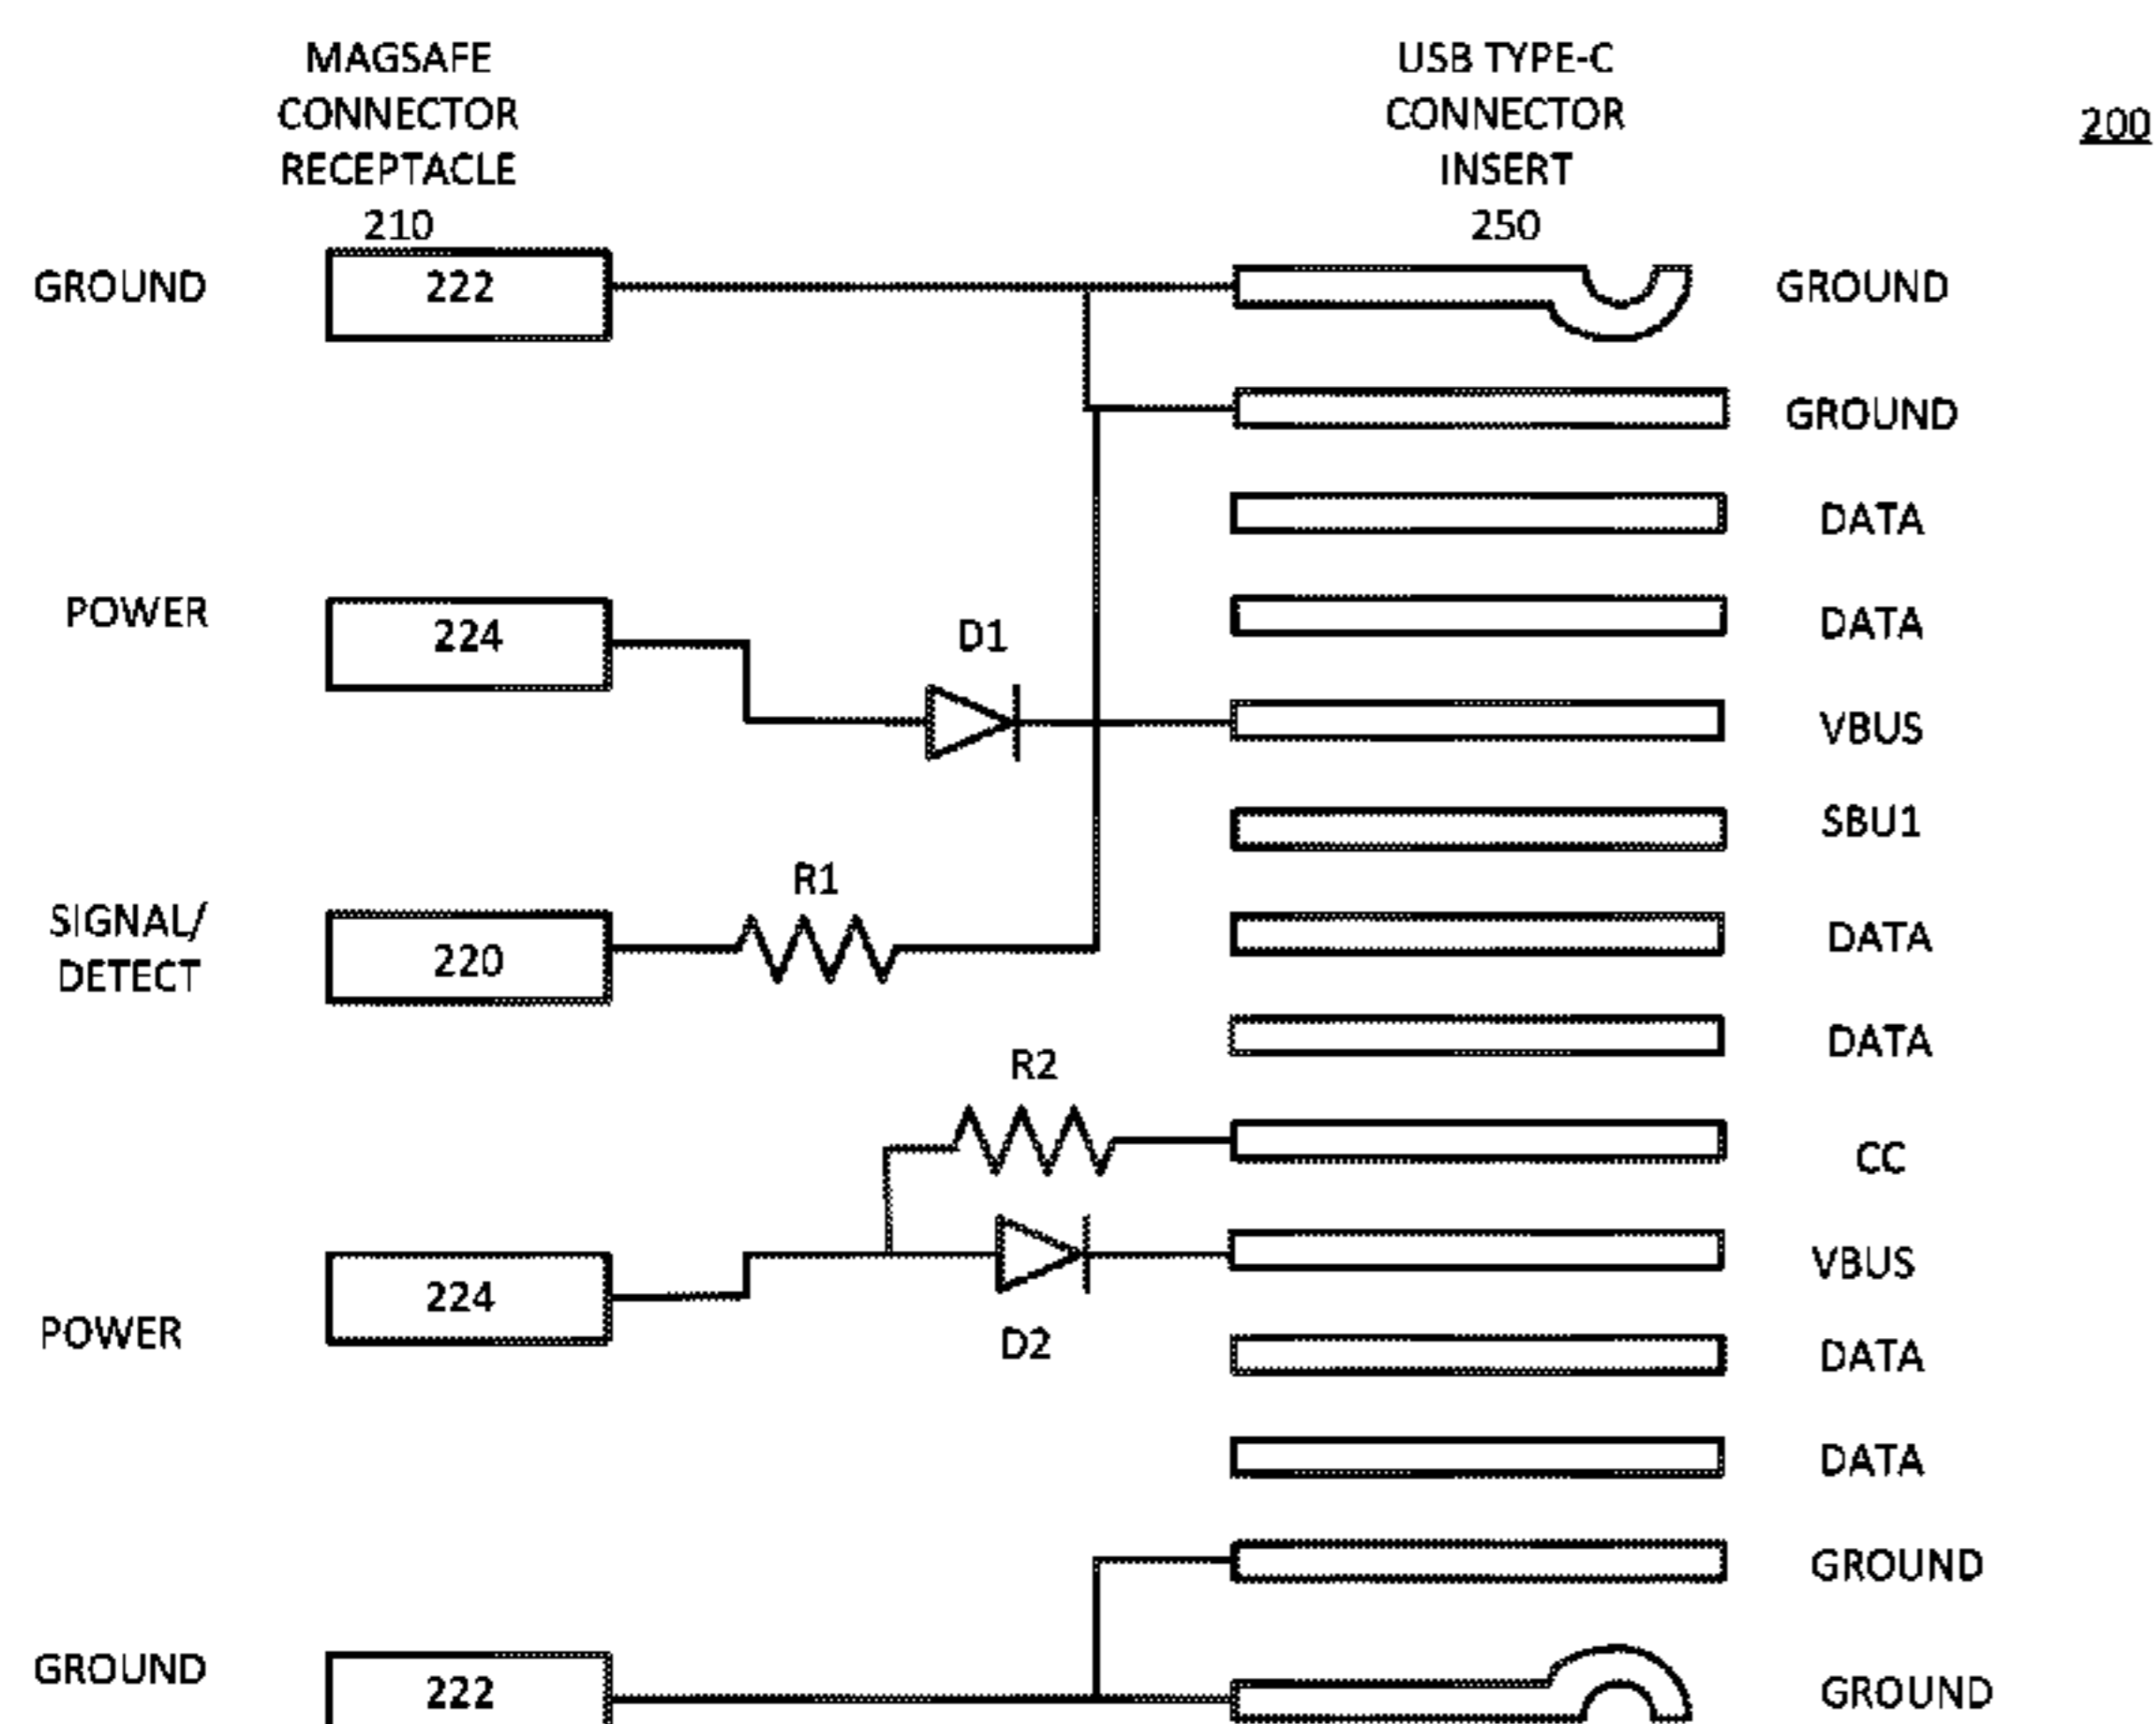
MAGSAFE CONNECTOR RECEPTACLE 210

USB TYPE-C CONNECTOR INSERT 250

200

GROUND
222
GROUND

GROUND

DATA

POWER
224
D1
DATA

VBUS

SBU1

R1
SIGNAL/ DETECT
220
DATA

DATA

R2
CC

VBUS

224
POWER
D2
DATA

DATA

GROUND

GROUND
222
GROUND